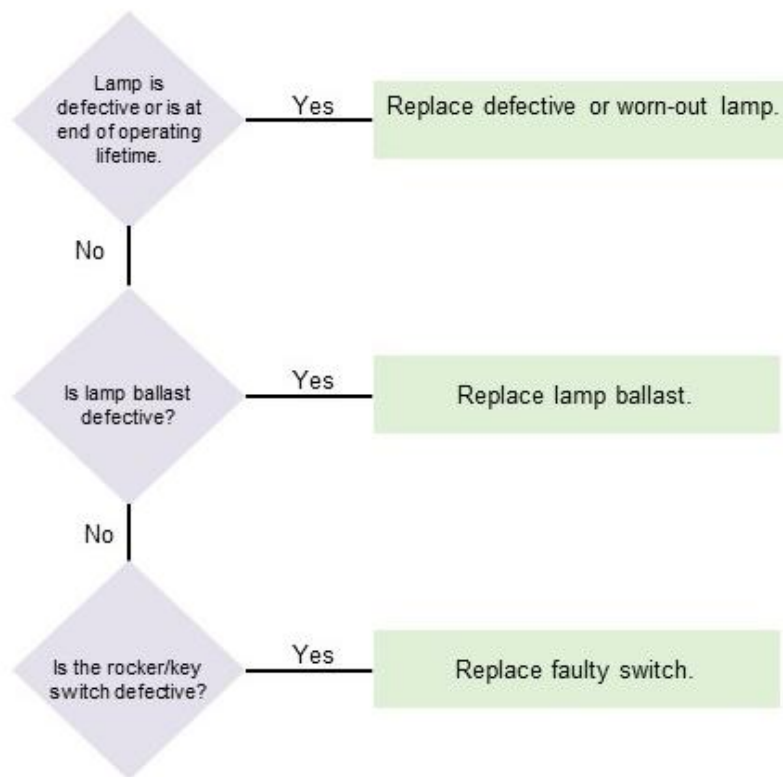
Lamp is defective or is at end of operating lifetime.

Yes

Replace defective or worn-out lamp.

No

Is lamp ballast defective?

Yes

Replace lamp ballast.

No

Is the rocker/key switch defective?

Yes

Replace faulty switch.